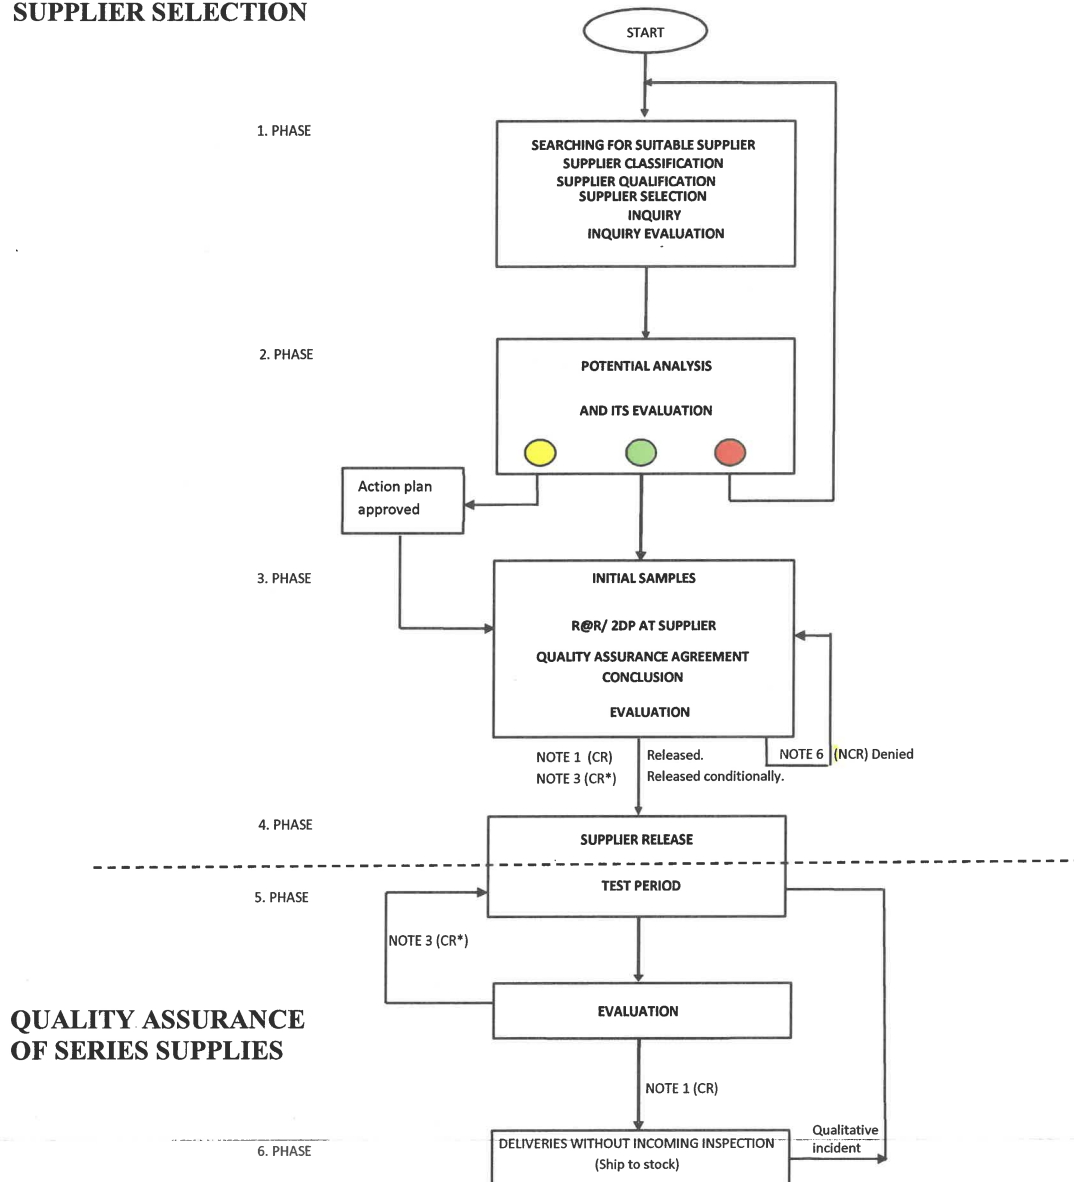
SUPPLIER SELECTION

START

1. PHASE

SEARCHING FOR SUITABLE SUPPLIER
SUPPLIER CLASSIFICATION
SUPPLIER QUALIFICATION
SUPPLIER SELECTION
INQUIRY
INQUIRY EVALUATION

2. PHASE

POTENTIAL ANALYSIS

AND ITS EVALUATION

Action plan approved

3. PHASE

INITIAL SAMPLES

R@R/ 2DP AT SUPPLIER

QUALITY ASSURANCE AGREEMENT CONCLUSION

EVALUATION

NOTE 1 (CR)
NOTE 3 (CR*)

Released.
Released conditionally.

NOTE 6 (NCR) Denied

4. PHASE

SUPPLIER RELEASE

5. PHASE

TEST PERIOD

NOTE 3 (CR*)

QUALITY ASSURANCE OF SERIES SUPPLIES

EVALUATION

NOTE 1 (CR)

6. PHASE

DELIVERIES WITHOUT INCOMING INSPECTION
(Ship to stock)

Qualitative incident